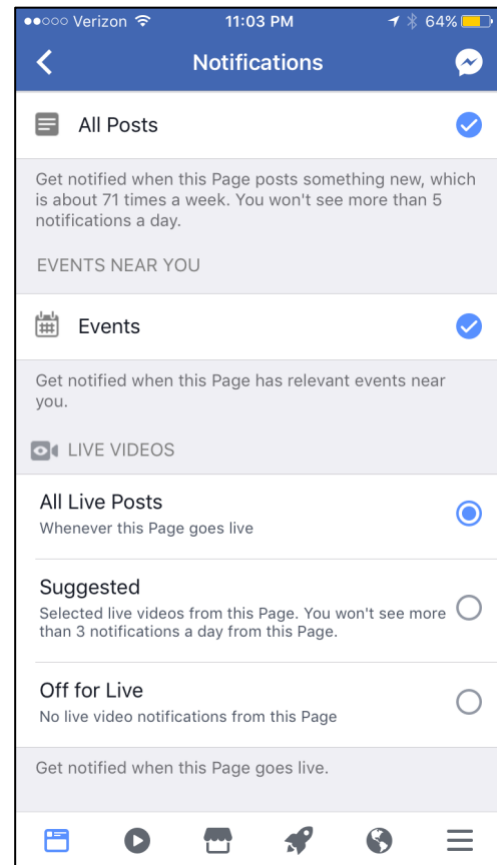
●●○○○ Verizon 11:03 PM 64%

Notifications

All Posts

Get notified when this Page posts something new, which is about 71 times a week. You won't see more than 5 notifications a day.

EVENTS NEAR YOU

Events

Get notified when this Page has relevant events near you.

LIVE VIDEOS

All Live Posts
Whenever this Page goes live

Suggested
Selected live videos from this Page. You won't see more than 3 notifications a day from this Page.

Off for Live
No live video notifications from this Page

Get notified when this Page goes live.